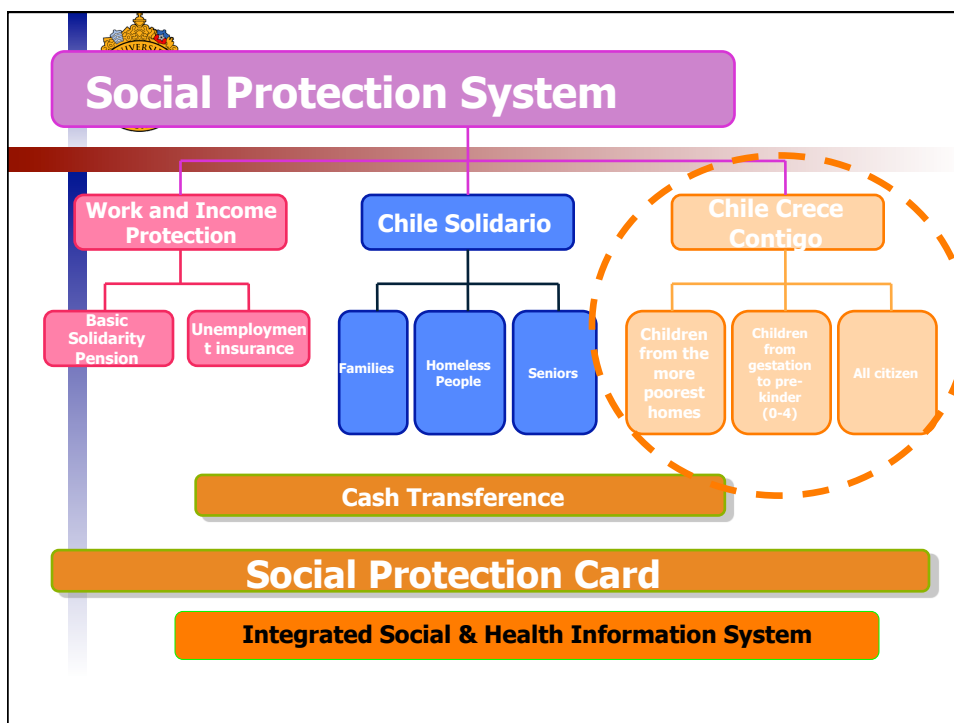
Social Protection System

Work and Income Protection

Chile Solidario

Chile Crece Contigo

Basic Solidarity Pension

Unemployment insurance

Families

Homeless People

Seniors

Children from the more poorest homes

Children from gestation to pre-kinder (0-4)

All citizen

Cash Transference

Social Protection Card

Integrated Social & Health Information System